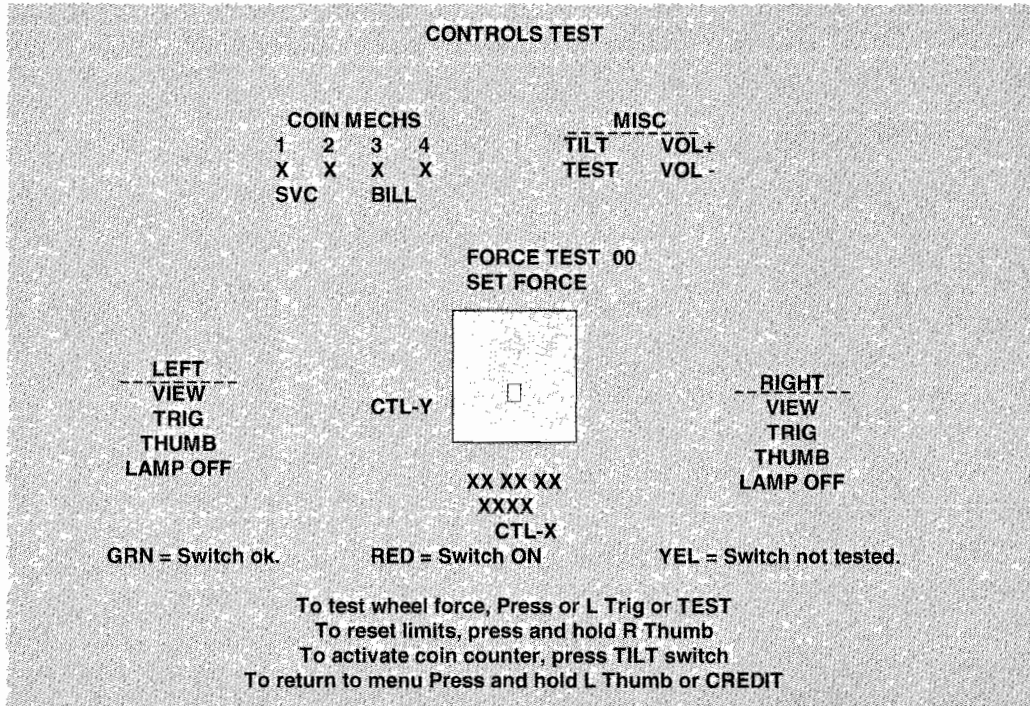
CONTROLS TEST

COIN MECHS
1 2 3 4
X X X X
SVC BILL

MISC
TILT VOL+
TEST VOL -

FORCE TEST 00
SET FORCE

LEFT
VIEW
TRIG
THUMB
LAMP OFF

CTL-Y

RIGHT
VIEW
TRIG
THUMB
LAMP OFF

XX XX XX
XXXX
CTL-X

GRN = Switch ok. RED = Switch ON YEL = Switch not tested.

To test wheel force, Press or L Trig or TEST
To reset limits, press and hold R Thumb
To activate coin counter, press TILT switch
To return to menu Press and hold L Thumb or CREDIT